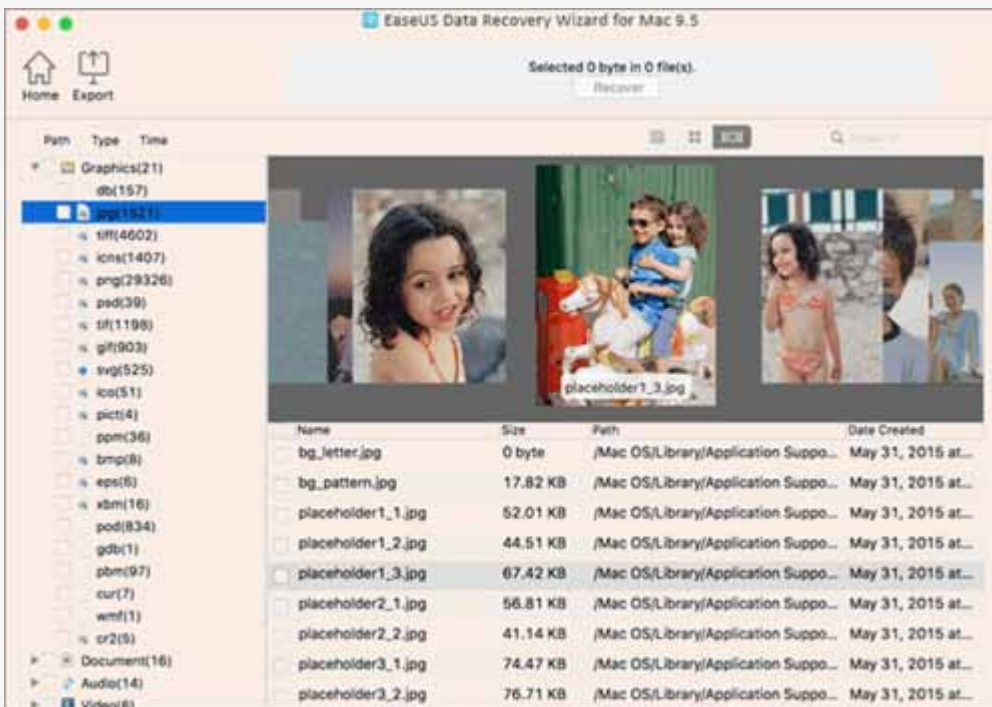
EaseUS Data Recovery Wizard for Mac 9.5

Home Export

Selected 0 byte in 0 file(s).

Recover

Path Type Time

Graphics(21)
db(157)
jpg(1521)
tiff(4602)
icns(1407)
png(29326)
psd(39)
tif(1198)
gif(903)
svg(525)
ico(51)
pict(4)
ppm(36)
bmp(8)
eps(6)
xbm(16)
pod(834)
gdb(1)
pbm(97)
cur(7)
wmf(1)
cr2(5)
Document(16)
Audio(14)
Video(6)

placeholder1_3.jpg

| Name | Size | Path | Date Created |
|---|---|---|---|
| bg_letter.jpg | 0 byte | /Mac OS/Library/Application Suppo... | May 31, 2015 at... |
| bg_pattern.jpg | 17.82 KB | /Mac OS/Library/Application Suppo... | May 31, 2015 at... |
| placeholder1_1.jpg | 52.01 KB | /Mac OS/Library/Application Suppo... | May 31, 2015 at... |
| placeholder1_2.jpg | 44.51 KB | /Mac OS/Library/Application Suppo... | May 31, 2015 at... |
| placeholder1_3.jpg | 67.42 KB | /Mac OS/Library/Application Suppo... | May 31, 2015 at... |
| placeholder2_1.jpg | 56.81 KB | /Mac OS/Library/Application Suppo... | May 31, 2015 at... |
| placeholder2_2.jpg | 41.14 KB | /Mac OS/Library/Application Suppo... | May 31, 2015 at... |
| placeholder3_1.jpg | 74.47 KB | /Mac OS/Library/Application Suppo... | May 31, 2015 at... |
| placeholder3_2.jpg | 76.71 KB | /Mac OS/Library/Application Suppo... | May 31, 2015 at... |